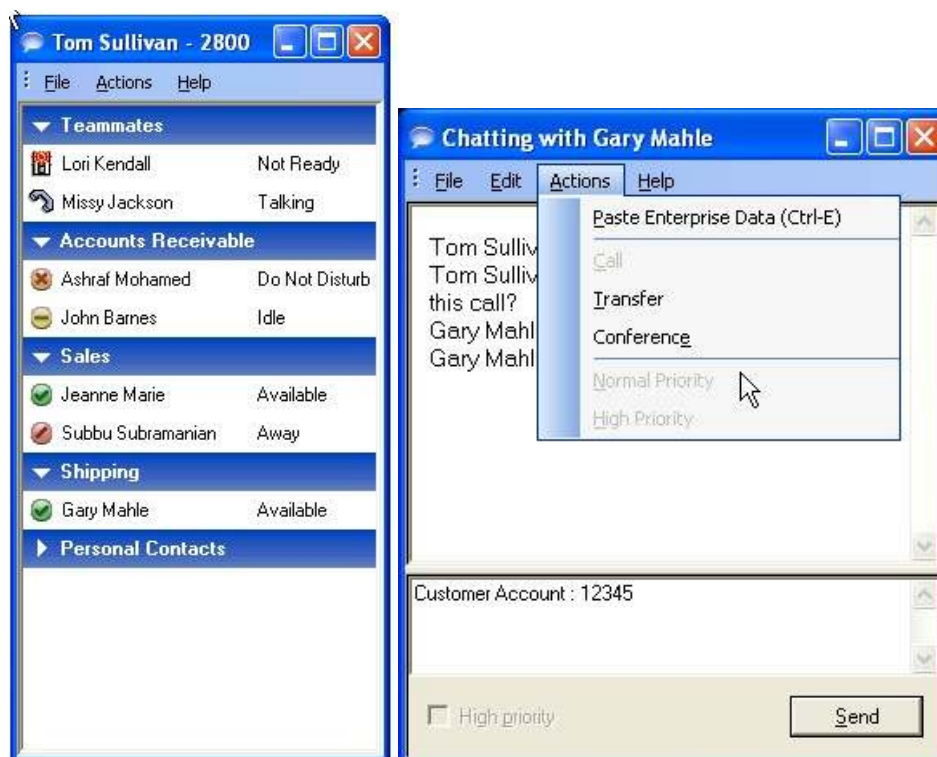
Tom Sullivan - 2800

File Actions Help

Teammates

| | |
|---|---|
| Lori Kendall | Not Ready |
| Missy Jackson | Talking |

Accounts Receivable

| | |
|---|---|
| Ashraf Mohamed | Do Not Disturb |
| John Barnes | Idle |

Sales

| | |
|---|---|
| Jeanne Marie | Available |
| Subbu Subramanian | Away |

Shipping

| | |
|---|---|
| Gary Mahle | Available |

Personal Contacts

Chatting with Gary Mahle

File Edit Actions Help

Tom Sulliv
Tom Sulliv
this call?
Gary Mahl
Gary Mahl

Paste Enterprise Data (Ctrl-E)
Call
Transfer
Conference
Normal Priority
High Priority

Customer Account : 12345

High priority

Send